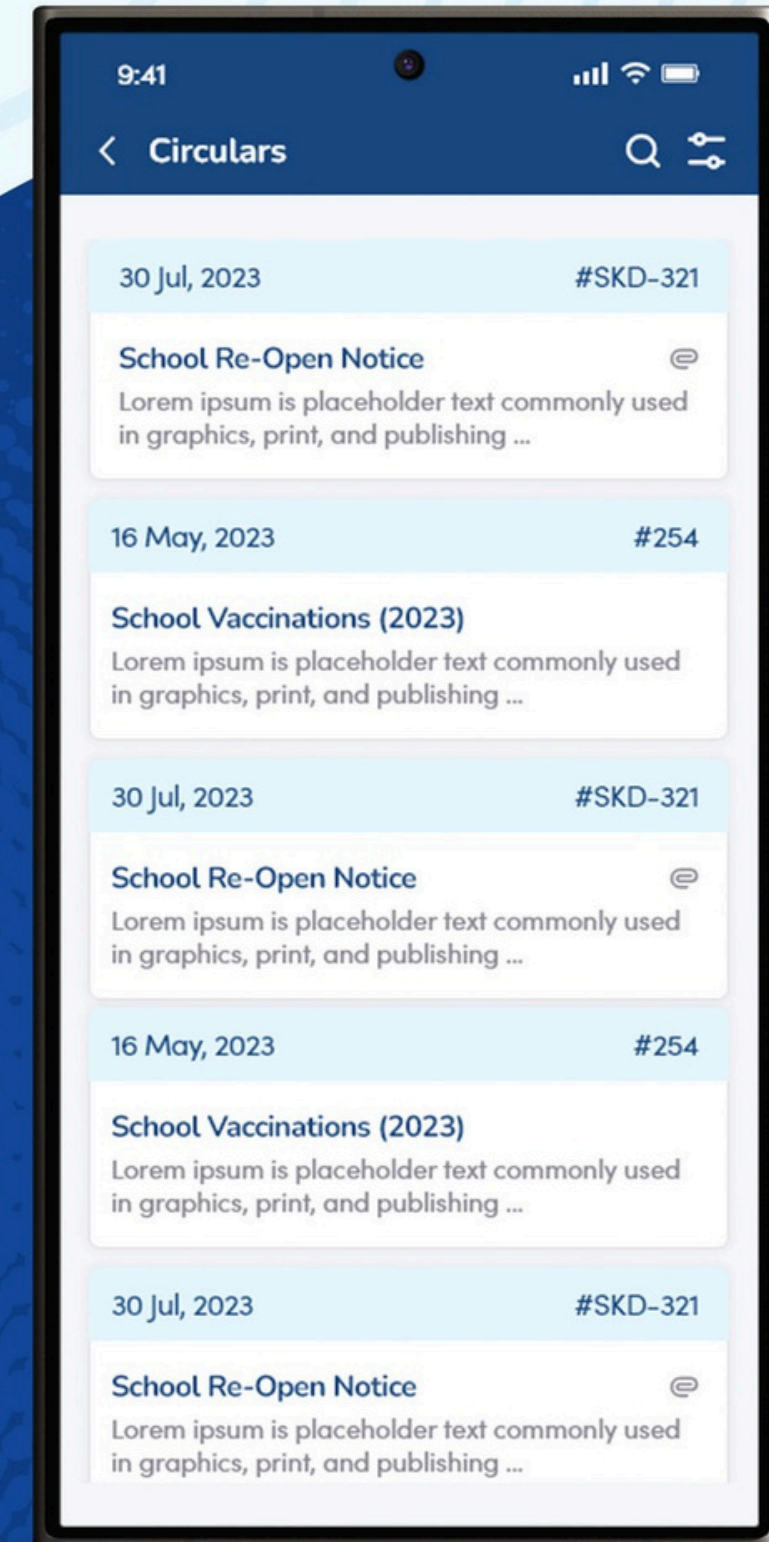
9:41

< Circulars

30 Jul, 2023 #SKD-321

School Re-Open Notice

Lorem ipsum is placeholder text commonly used in graphics, print, and publishing ...

16 May, 2023 #254

School Vaccinations (2023)

Lorem ipsum is placeholder text commonly used in graphics, print, and publishing ...

30 Jul, 2023 #SKD-321

School Re-Open Notice

Lorem ipsum is placeholder text commonly used in graphics, print, and publishing ...

16 May, 2023 #254

School Vaccinations (2023)

Lorem ipsum is placeholder text commonly used in graphics, print, and publishing ...

30 Jul, 2023 #SKD-321

School Re-Open Notice

Lorem ipsum is placeholder text commonly used in graphics, print, and publishing ...